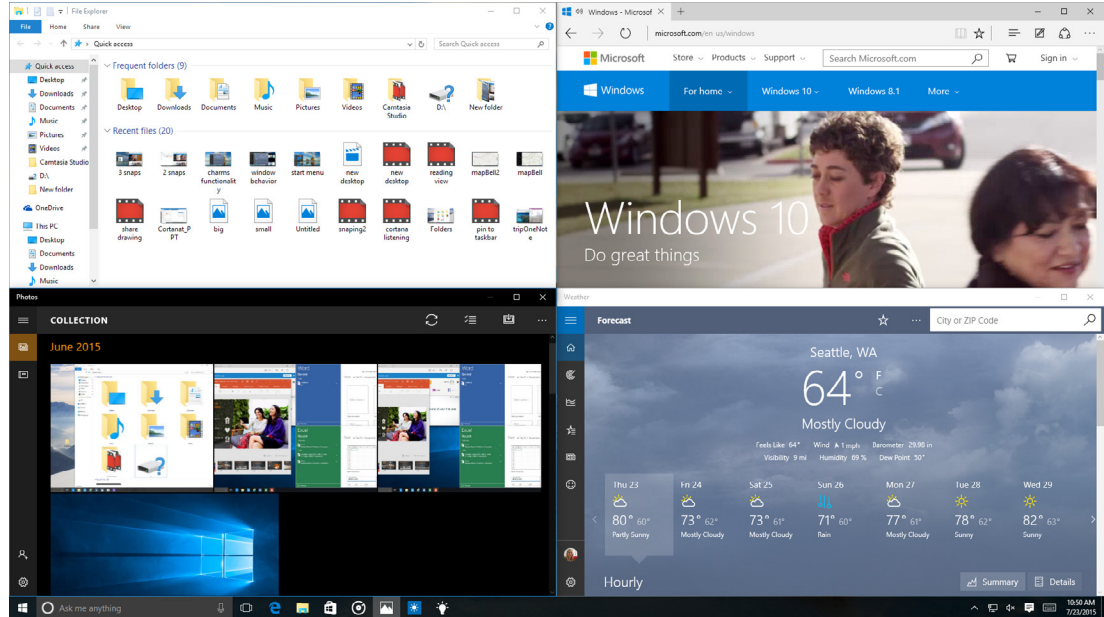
File Explorer
File Home Share View
Quick access
Search Quick access
Quick access
Desktop
Downloads
Documents
Music
Pictures
Videos
Camtasia Studio
D:\
New folder
OneDrive
This PC
Desktop
Documents
Downloads
Music
Frequent folders (9)
Desktop Downloads Documents Music Pictures Videos Camtasia Studio D:\ New folder
Recent files (20)
3 snaps 2 snaps charms functionality window behavior start menu new desktop new desktop reading view mapBell2 mapBell
share drawing Cortana_PPT big small Untitled snaping2 cortana listening Folders pin to taskbar tripOneNote

Windows - Microsoft
microsoft.com/en-us/windows
Microsoft Store Products Support Search Microsoft.com Sign in
Windows For home Windows 10 Windows 8.1 More
Windows 10
Do great things

Photos
COLLECTION
June 2015

Weather
Forecast
City or ZIP Code
Seattle, WA
64 °
F
C
Mostly Cloudy
Feels Like 64° Wind 1 mph Barometer 29.90 in
Visibility 9 mi Humidity 69 % Dew Point 50°
Thu 23 80° 60° Partly Sunny
Fri 24 73° 62° Mostly Cloudy
Sat 25 73° 61° Mostly Cloudy
Sun 26 71° 60° Rain
Mon 27 77° 61° Mostly Cloudy
Tue 28 78° 62° Sunny
Wed 29 82° 63° Sunny
Hourly
Summary Details

Ask me anything
10:50 AM
7/23/2015